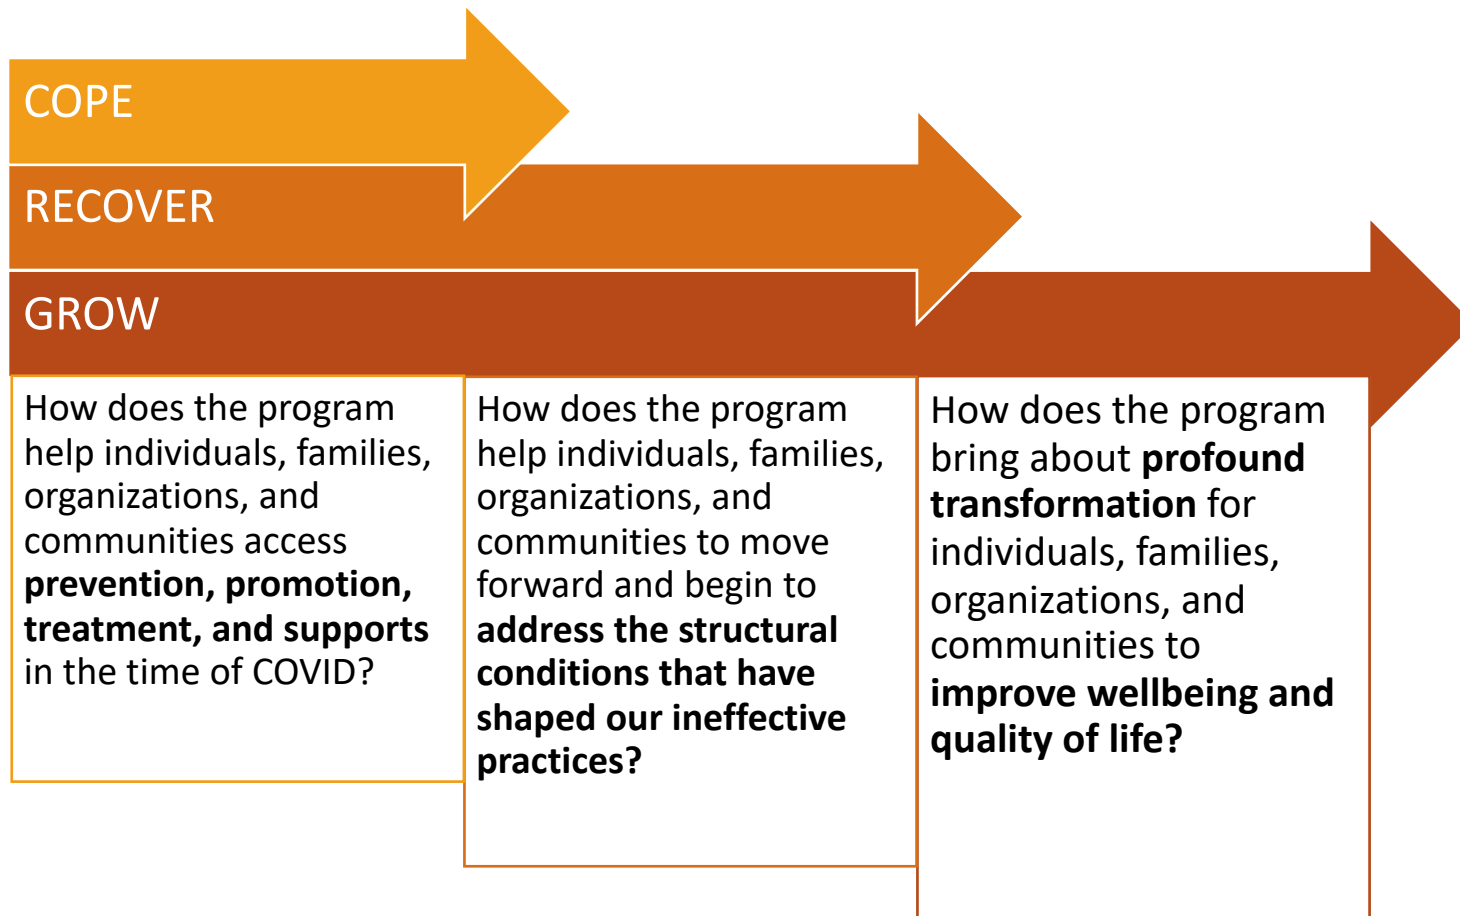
COPE

RECOVER

GROW

How does the program help individuals, families, organizations, and communities access **prevention, promotion, treatment, and supports** in the time of COVID?

How does the program help individuals, families, organizations, and communities to move forward and begin to **address the structural conditions that have shaped our ineffective practices?**

How does the program bring about **profound transformation** for individuals, families, organizations, and communities to **improve wellbeing and quality of life?**